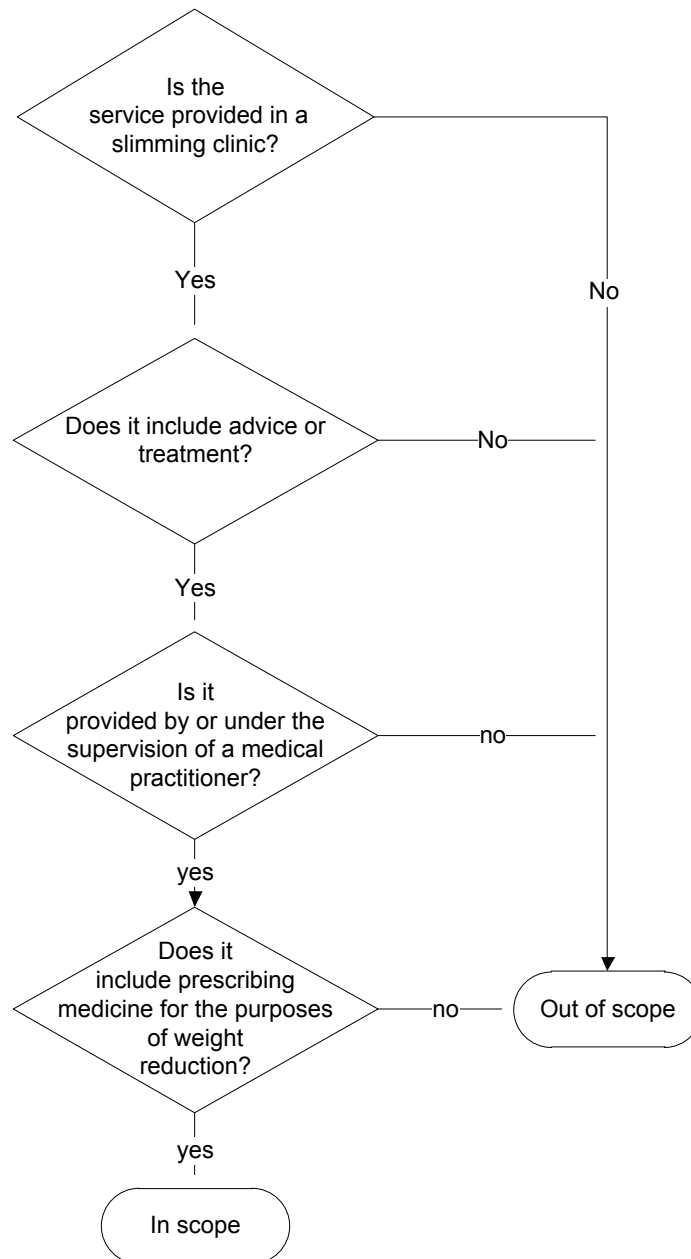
Is the service provided in a slimming clinic?

Yes

No

Does it include advice or treatment?

No

Yes

Is it provided by or under the supervision of a medical practitioner?

no

yes

Does it include prescribing medicine for the purposes of weight reduction?

no

Out of scope

yes

In scope